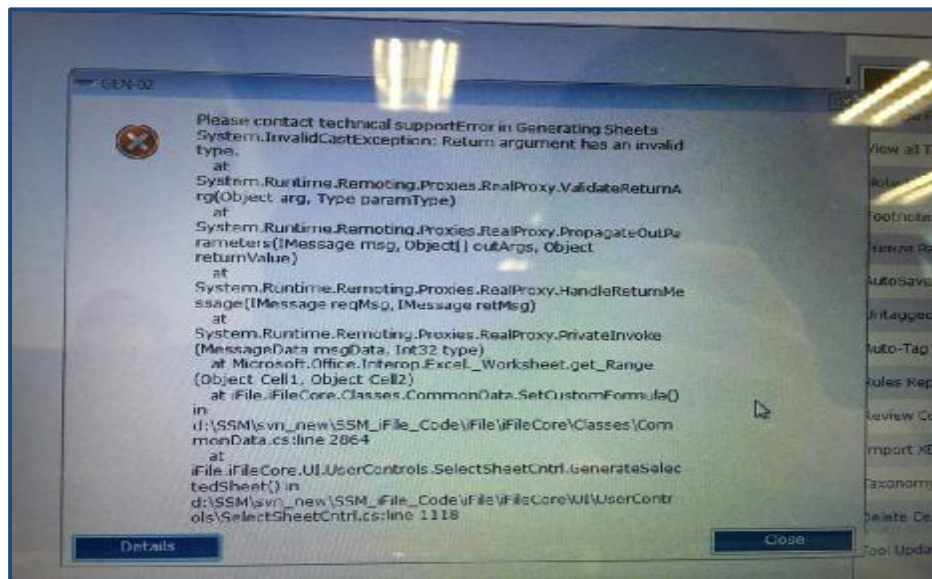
GEN-02

Please contact technical supportError in Generating Sheets System.InvalidCastException: Return argument has an invalid type.
at
System.Runtime.Remoting.Proxies.RealProxy.ValidateReturnArg(Object arg, Type paramType)
at
System.Runtime.Remoting.Proxies.RealProxy.PropagateOutParameters(IMessage msg, Object[] outArgs, Object returnValue)
at
System.Runtime.Remoting.Proxies.RealProxy.HandleReturnMessage(IMessage reqMsg, IMessage retMsg)
at
System.Runtime.Remoting.Proxies.RealProxy.PrivateInvoke(MessageData msgData, Int32 type)
at Microsoft.Office.Interop.Excel._Worksheet.get_Range(Object Cell1, Object Cell2)
at iFile.iFileCore.Classes.CommonData.SetCustomFormula() in
d:\SSM\svn_new\SSM_iFile_Code\iFile\iFileCore\Classes\CommonData.cs:line 2864
at
iFile.iFileCore.UI.UserControls.SelectSheetCntrl.GenerateSelectedSheet() in
d:\SSM\svn_new\SSM_iFile_Code\iFile\iFileCore\UI\UserControls\SelectSheetCntrl.cs:line 1118

Details

Close

View all T
Note
Footnote
Freeze Pa
AutoSave
Untagged
Auto-Tag
Rules Rep
Review Co
Import XB
Taxonomy
Delete De
Tool Upda